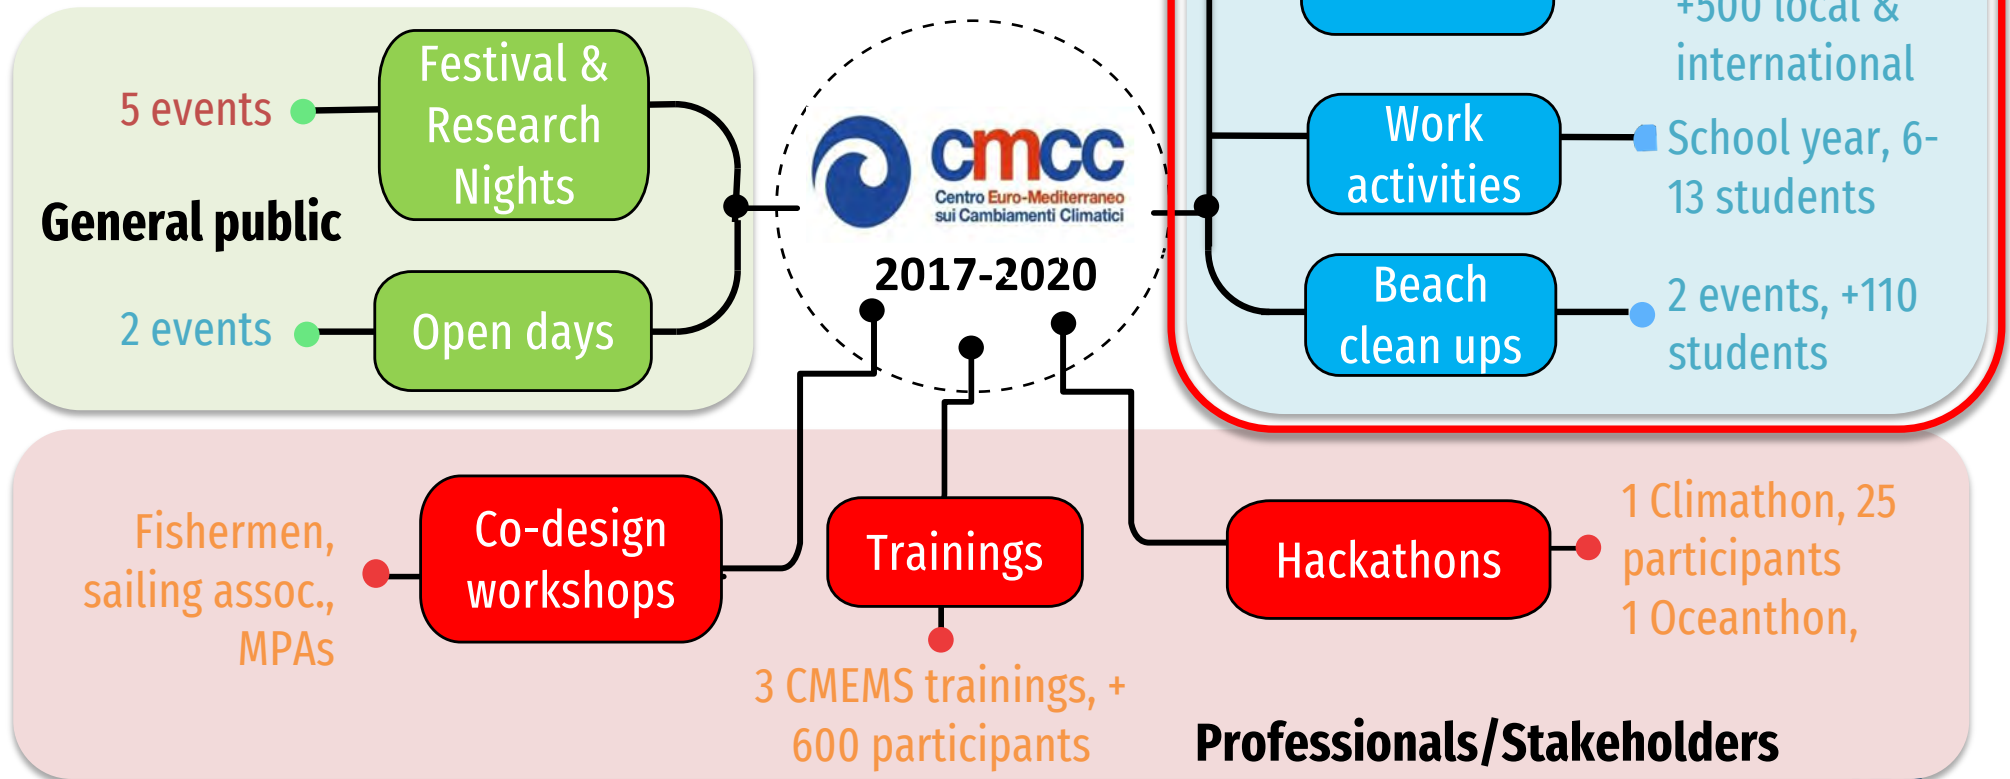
5 events

Festival & Research Nights

General public

2 events

Open days

cmcc
Centro Euro-Mediterraneo sui Cambiamenti Climatici

2017-2020

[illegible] international

Work activities

School year, 6-13 students

Beach clean ups

2 events, +110 students

Fishermen, sailing assoc., MPAs

Co-design workshops

Trainings

3 CMEMS trainings, + 600 participants

Hackathons

1 Climathon, 25 participants
1 Oceanthon,

Professionals/Stakeholders